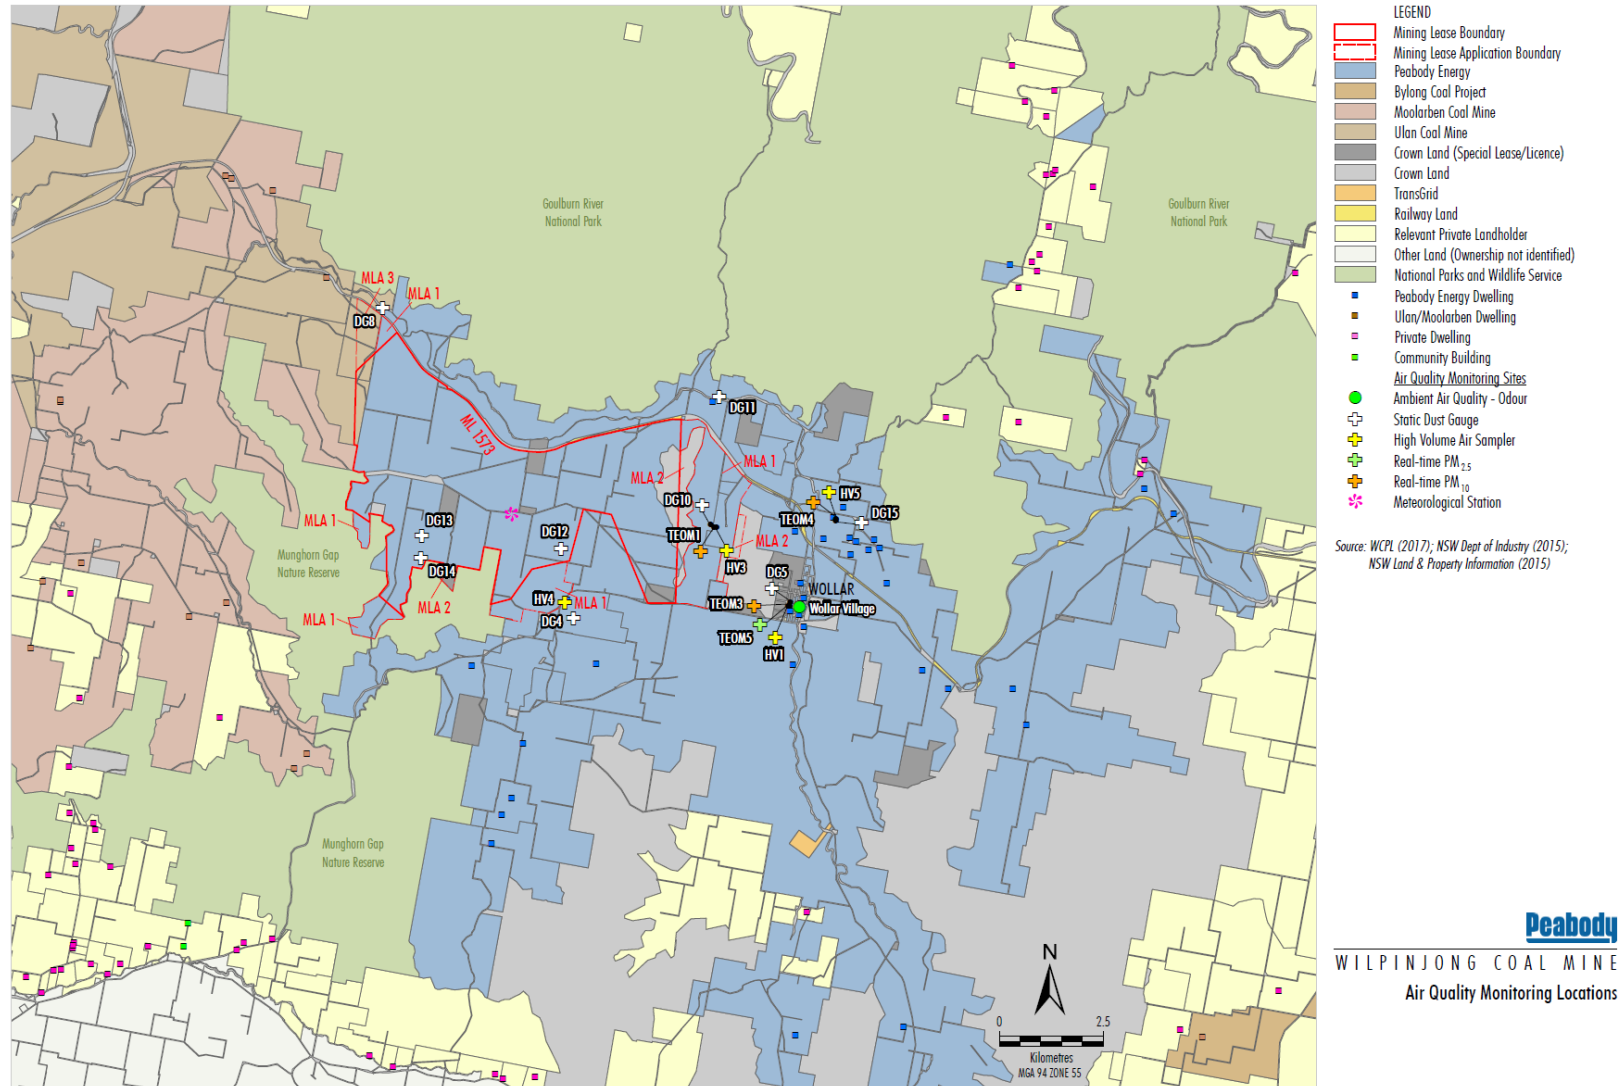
Goulburn River National Park

Goulburn River National Park

MLA 3
MLA 1
DG8
ML 1573
DG11
MLA 1
MLA 2
DG10
TEOM1
MLA 2
TEOM4
HV5
DG15
MLA 1
DG13
DG12
Munghorn Gap Nature Reserve
DG14
HV3
DG5
WOLLAR
Wollar Village
MLA 1
MLA 2
HV4
MLA 1
DG4
TEOM3
TEOM5
HV1

Munghorn Gap Nature Reserve

N
0
2.5
Kilometres
MGA 94 ZONE 55

LEGEND
Mining Lease Boundary
Mining Lease Application Boundary
Peabody Energy
Bylong Coal Project
Moolarben Coal Mine
Ulan Coal Mine
Crown Land (Special Lease/Licence)
Crown Land
TransGrid
Railway Land
Relevant Private Landholder
Other Land (Ownership not identified)
National Parks and Wildlife Service
Peabody Energy Dwelling
Ulan/Moolarben Dwelling
Private Dwelling
Community Building
Air Quality Monitoring Sites
Ambient Air Quality - Odour
Static Dust Gauge
High Volume Air Sampler
Real-time $PM_{2.5}$
Real-time $PM_{10}$
Meteorological Station

Source: WCPL (2017); NSW Dept of Industry (2015); NSW Land & Property Information (2015)

Peabody
WILPINJONG COAL MINE
Air Quality Monitoring Locations